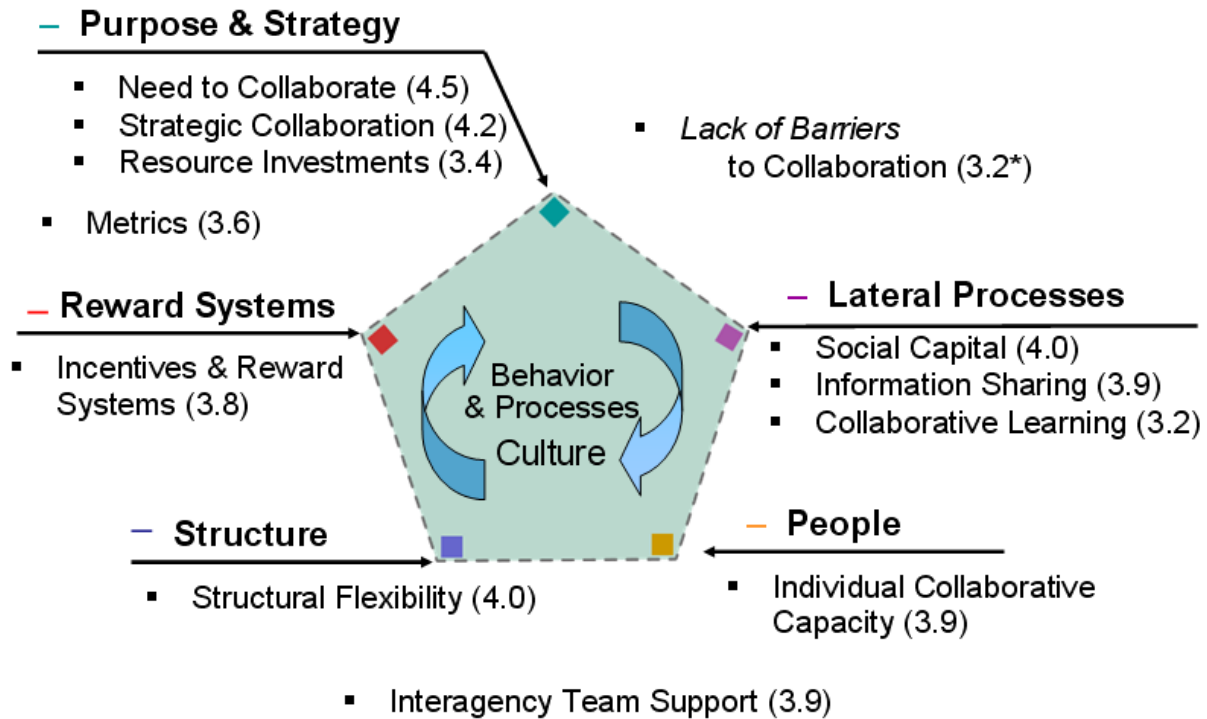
– Purpose & Strategy

- Need to Collaborate (4.5)
- Strategic Collaboration (4.2)
- Resource Investments (3.4)

- Metrics (3.6)

- *Lack of Barriers* to Collaboration (3.2*)

– Reward Systems

- Incentives & Reward Systems (3.8)

Behavior & Processes

Culture

– Lateral Processes

- Social Capital (4.0)
- Information Sharing (3.9)
- Collaborative Learning (3.2)

– Structure

- Structural Flexibility (4.0)

– People

- Individual Collaborative Capacity (3.9)

- Interagency Team Support (3.9)